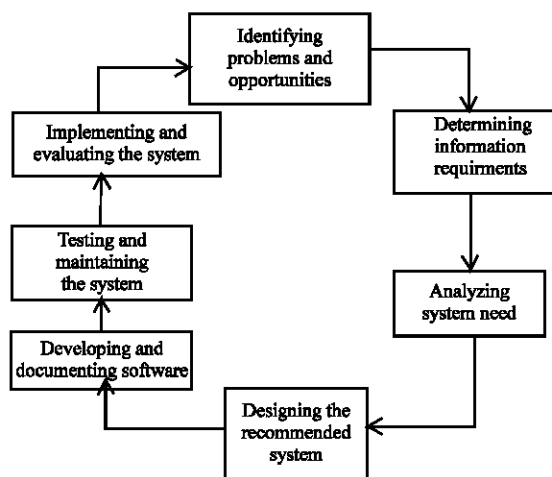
Identifying problems and opportunities

Determining information requirments

Analyzing system need

Designing the recommended system

Developing and documenting software

Testing and maintaining the system

Implementing and evaluating the system